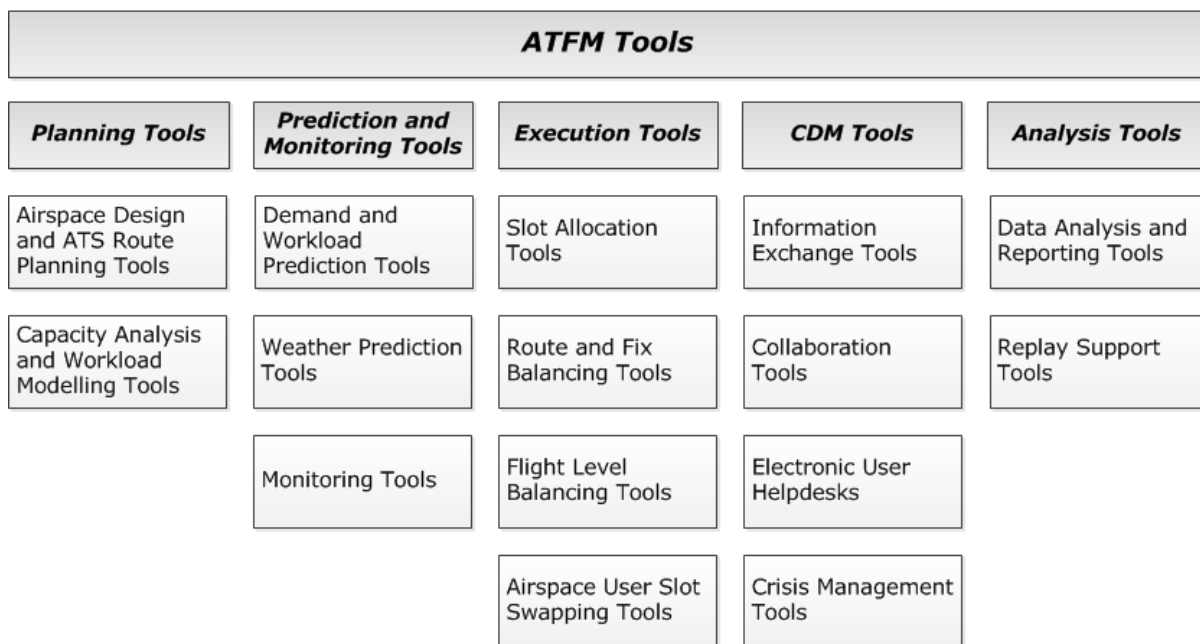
ATFM Tools

Planning Tools

Airspace Design and ATS Route Planning Tools

Capacity Analysis and Workload Modelling Tools

Prediction and Monitoring Tools

Demand and Workload Prediction Tools

Weather Prediction Tools

Monitoring Tools

Execution Tools

Slot Allocation Tools

Route and Fix Balancing Tools

Flight Level Balancing Tools

Airspace User Slot Swapping Tools

CDM Tools

Information Exchange Tools

Collaboration Tools

Electronic User Helpdesks

Crisis Management Tools

Analysis Tools

Data Analysis and Reporting Tools

Replay Support Tools